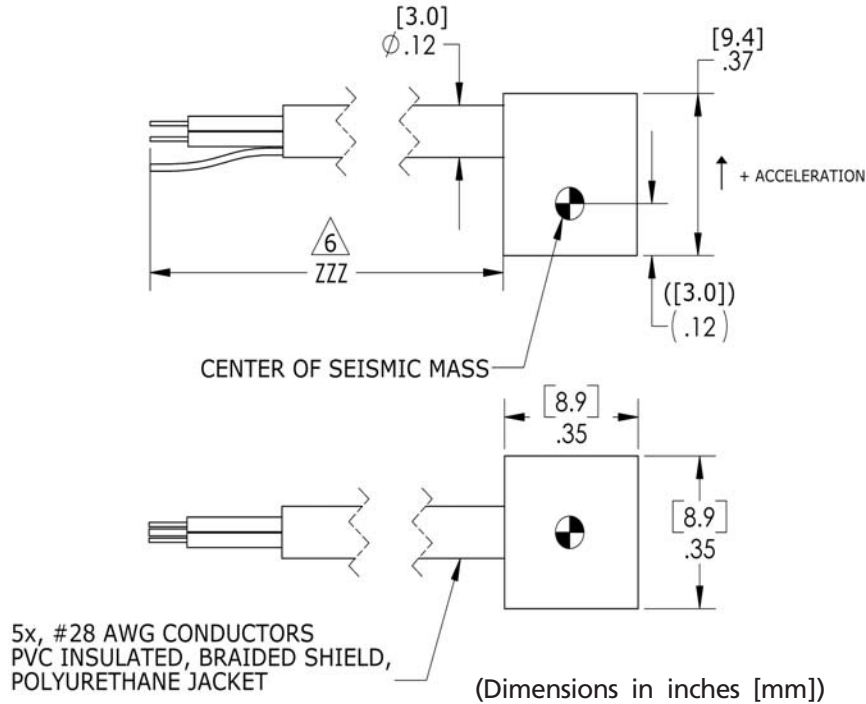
[3.0]
$\varnothing$.12

[9.4]
.37

+ ACCELERATION

6

ZZZ

([3.0])
(.12)

CENTER OF SEISMIC MASS

[8.9]
.35

[8.9]
.35

5x, #28 AWG CONDUCTORS
PVC INSULATED, BRAIDED SHIELD,
POLYURETHANE JACKET

(Dimensions in inches [mm])